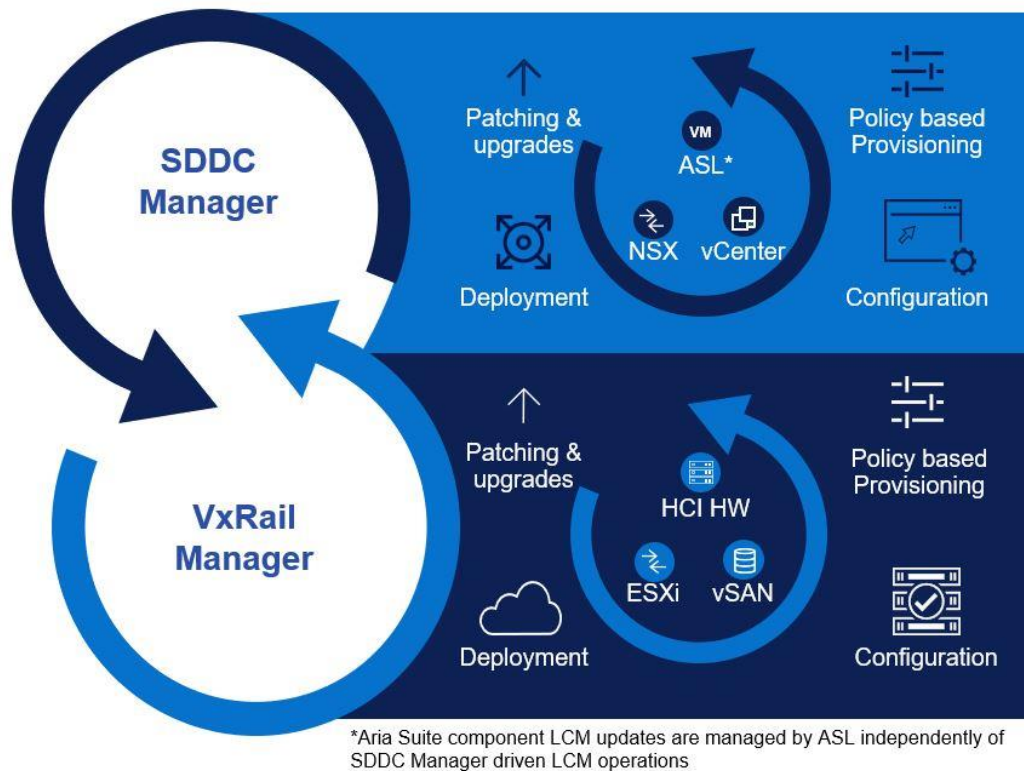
SDDC Manager

Patching & upgrades

VM

ASL*

Policy based Provisioning

NSX

vCenter

Deployment

Configuration

VxRail Manager

Patching & upgrades

HCI HW

Policy based Provisioning

ESXi

vSAN

Deployment

Configuration

*Aria Suite component LCM updates are managed by ASL independently of SDDC Manager driven LCM operations